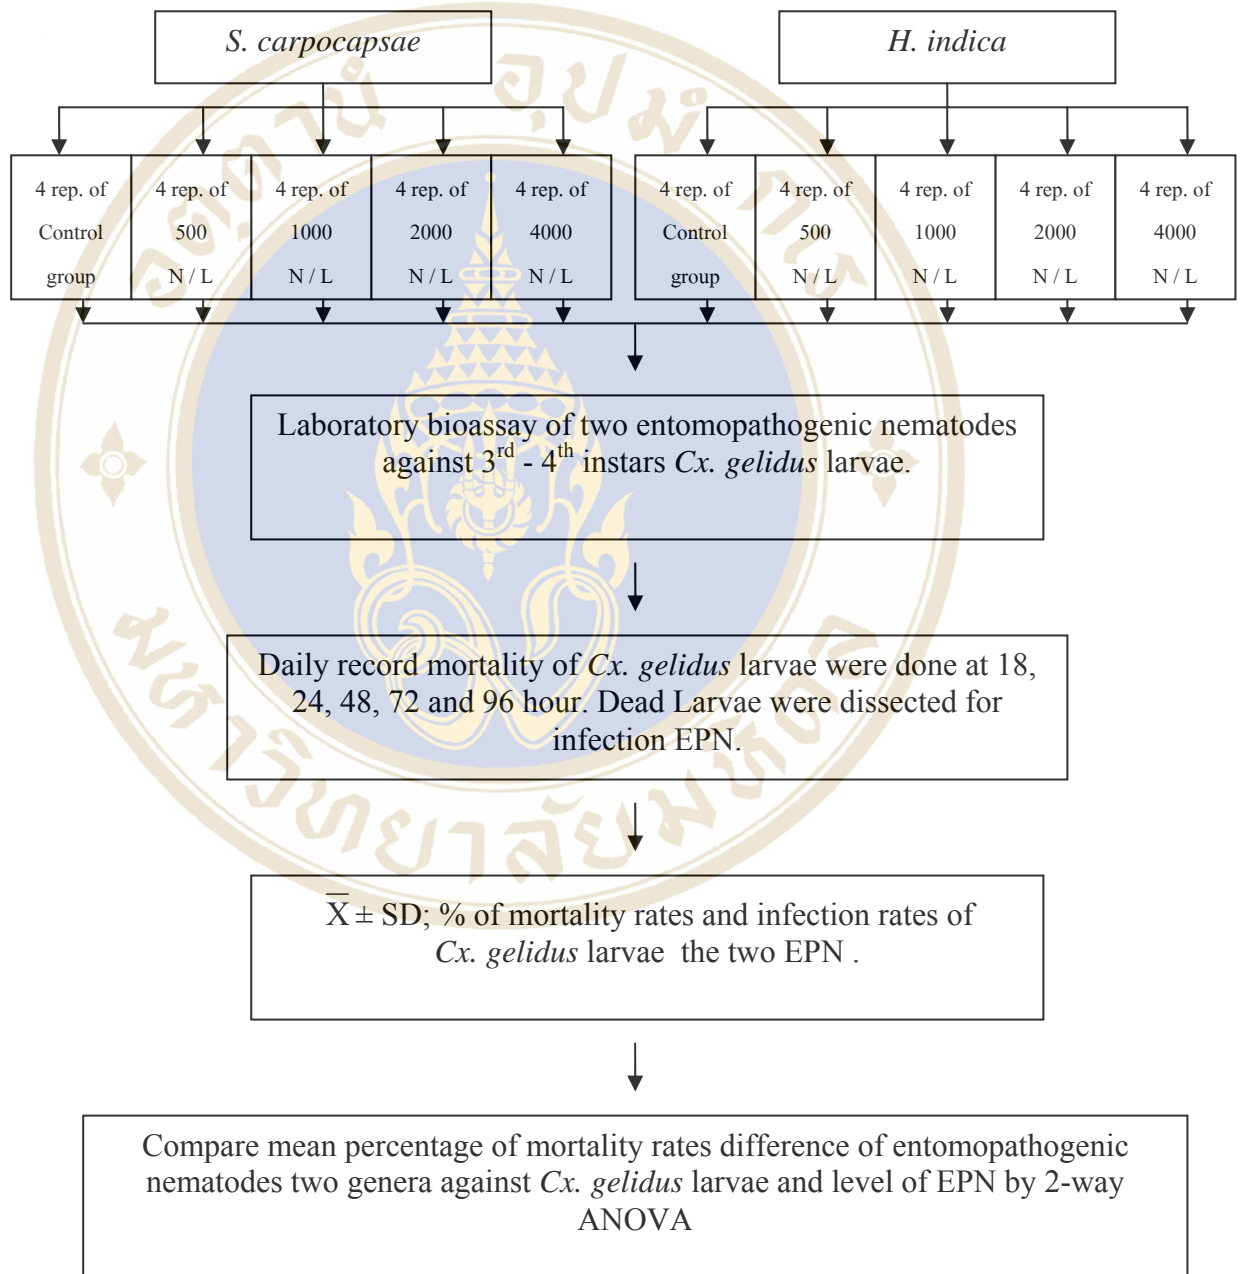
S. carpocapsae

H. indica

4 rep. of Control group

4 rep. of 500 N / L

4 rep. of 1000 N / L

4 rep. of 2000 N / L

4 rep. of 4000 N / L

4 rep. of Control group

4 rep. of 500 N / L

4 rep. of 1000 N / L

4 rep. of 2000 N / L

4 rep. of 4000 N / L

Laboratory bioassay of two entomopathogenic nematodes against $3^{rd}$ - $4^{th}$ instars Cx. gelidus larvae.

Daily record mortality of Cx. gelidus larvae were done at 18, 24, 48, 72 and 96 hour. Dead Larvae were dissected for infection EPN.

$\overline{X} \pm$ SD; % of mortality rates and infection rates of Cx. gelidus larvae the two EPN .

Compare mean percentage of mortality rates difference of entomopathogenic nematodes two genera against Cx. gelidus larvae and level of EPN by 2-way ANOVA